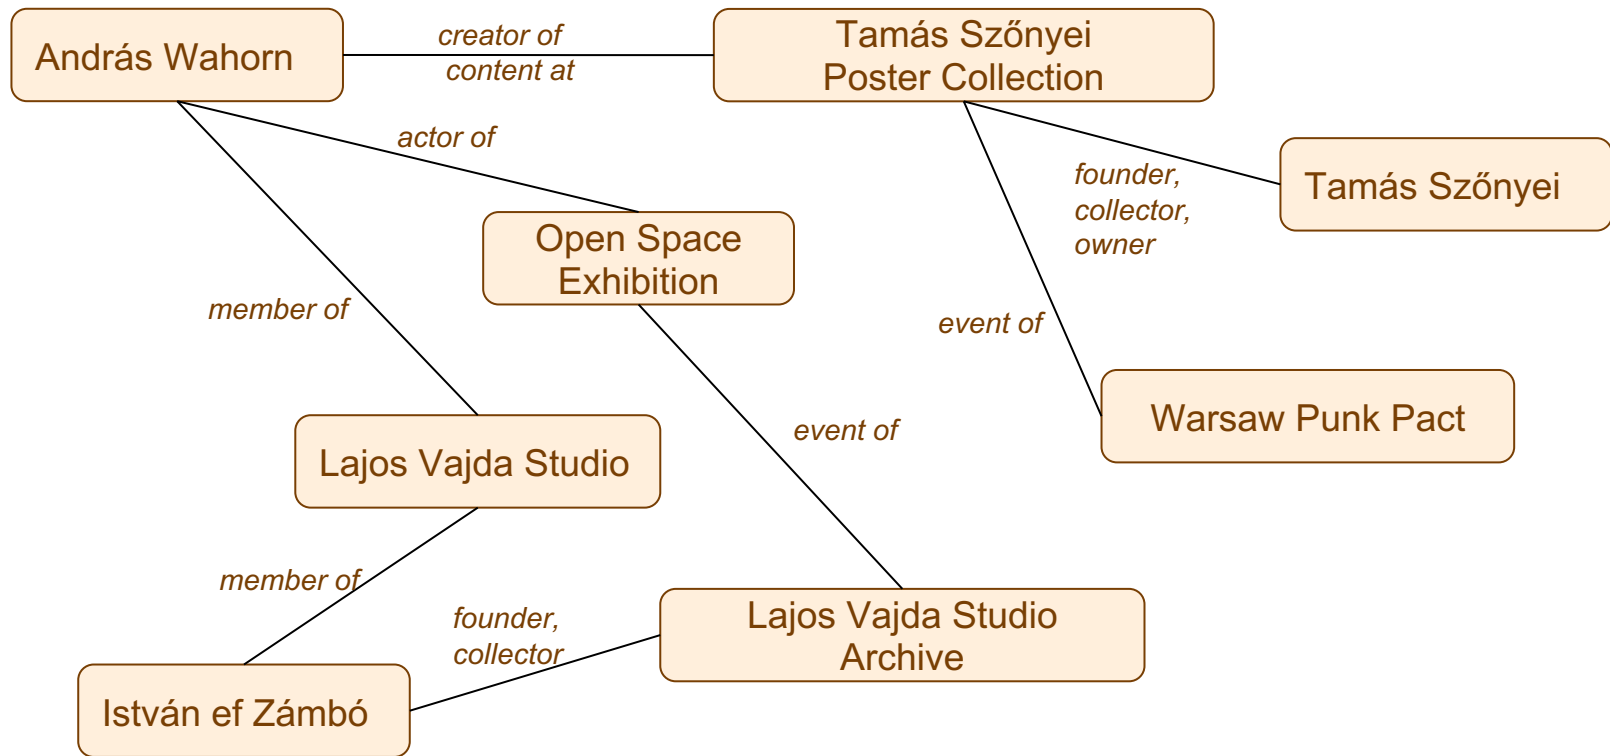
András Wahorn

creator of content at

Tamás Szőnyei Poster Collection

actor of

founder, collector, owner

Tamás Szőnyei

Open Space Exhibition

member of

event of

Warsaw Punk Pact

event of

Lajos Vajda Studio

member of

founder, collector

Lajos Vajda Studio Archive

István ef Zámbó